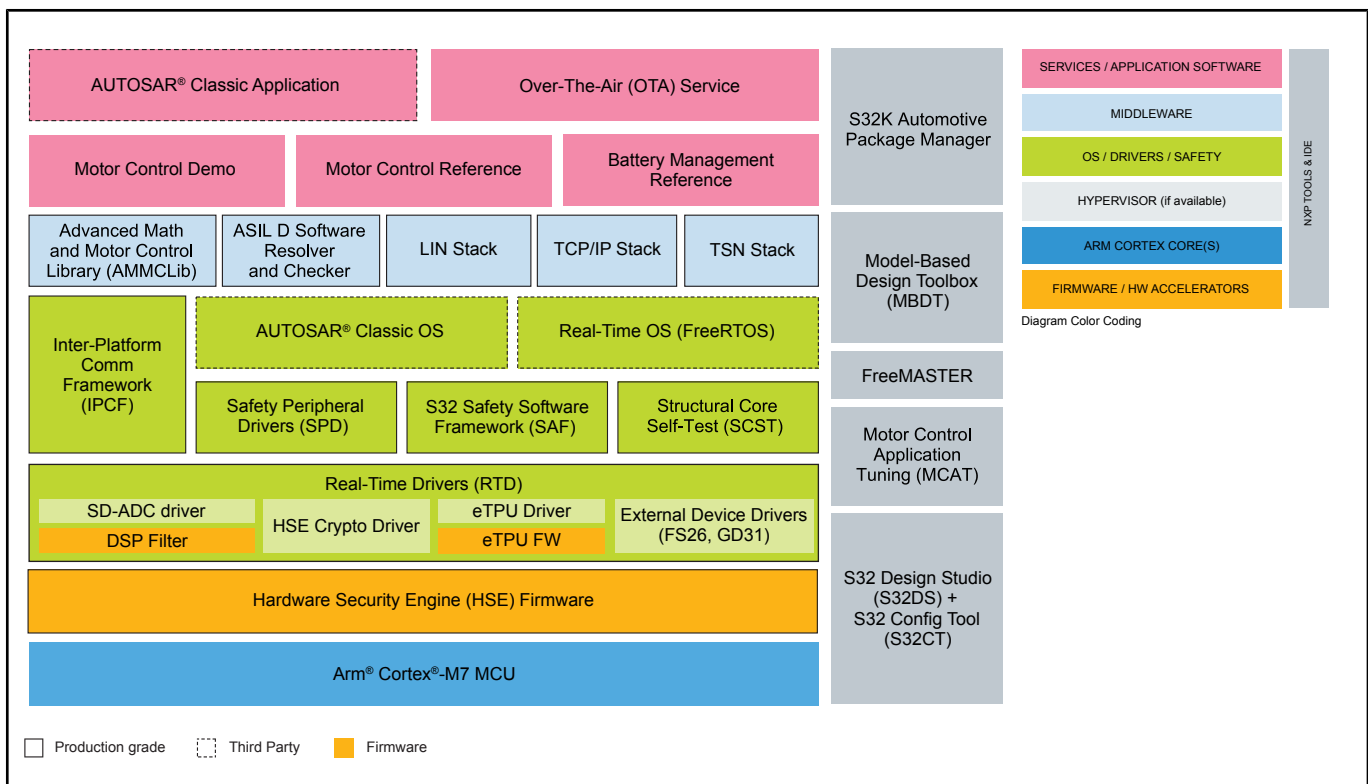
AUTOSAR® Classic Application

Over-The-Air (OTA) Service

Motor Control Demo

Motor Control Reference

Battery Management Reference

Advanced Math and Motor Control Library (AMMCLib)

ASIL D Software Resolver and Checker

LIN Stack

TCP/IP Stack

TSN Stack

Inter-Platform Comm Framework (IPCF)

AUTOSAR® Classic OS

Real-Time OS (FreeRTOS)

Safety Peripheral Drivers (SPD)

S32 Safety Software Framework (SAF)

Structural Core Self-Test (SCST)

Real-Time Drivers (RTD)

SD-ADC driver

DSP Filter

HSE Crypto Driver

eTPU Driver

eTPU FW

External Device Drivers (FS26, GD31)

Hardware Security Engine (HSE) Firmware

Arm® Cortex®-M7 MCU

S32K Automotive Package Manager

Model-Based Design Toolbox (MBDT)

FreeMASTER

Motor Control Application Tuning (MCAT)

S32 Design Studio (S32DS) + S32 Config Tool (S32CT)

SERVICES / APPLICATION SOFTWARE

MIDDLEWARE

OS / DRIVERS / SAFETY

HYPERVISOR (if available)

ARM CORTEX CORE(S)

FIRMWARE / HW ACCELERATORS

NXP TOOLS & IDE

Diagram Color Coding

Production grade

Third Party

Firmware